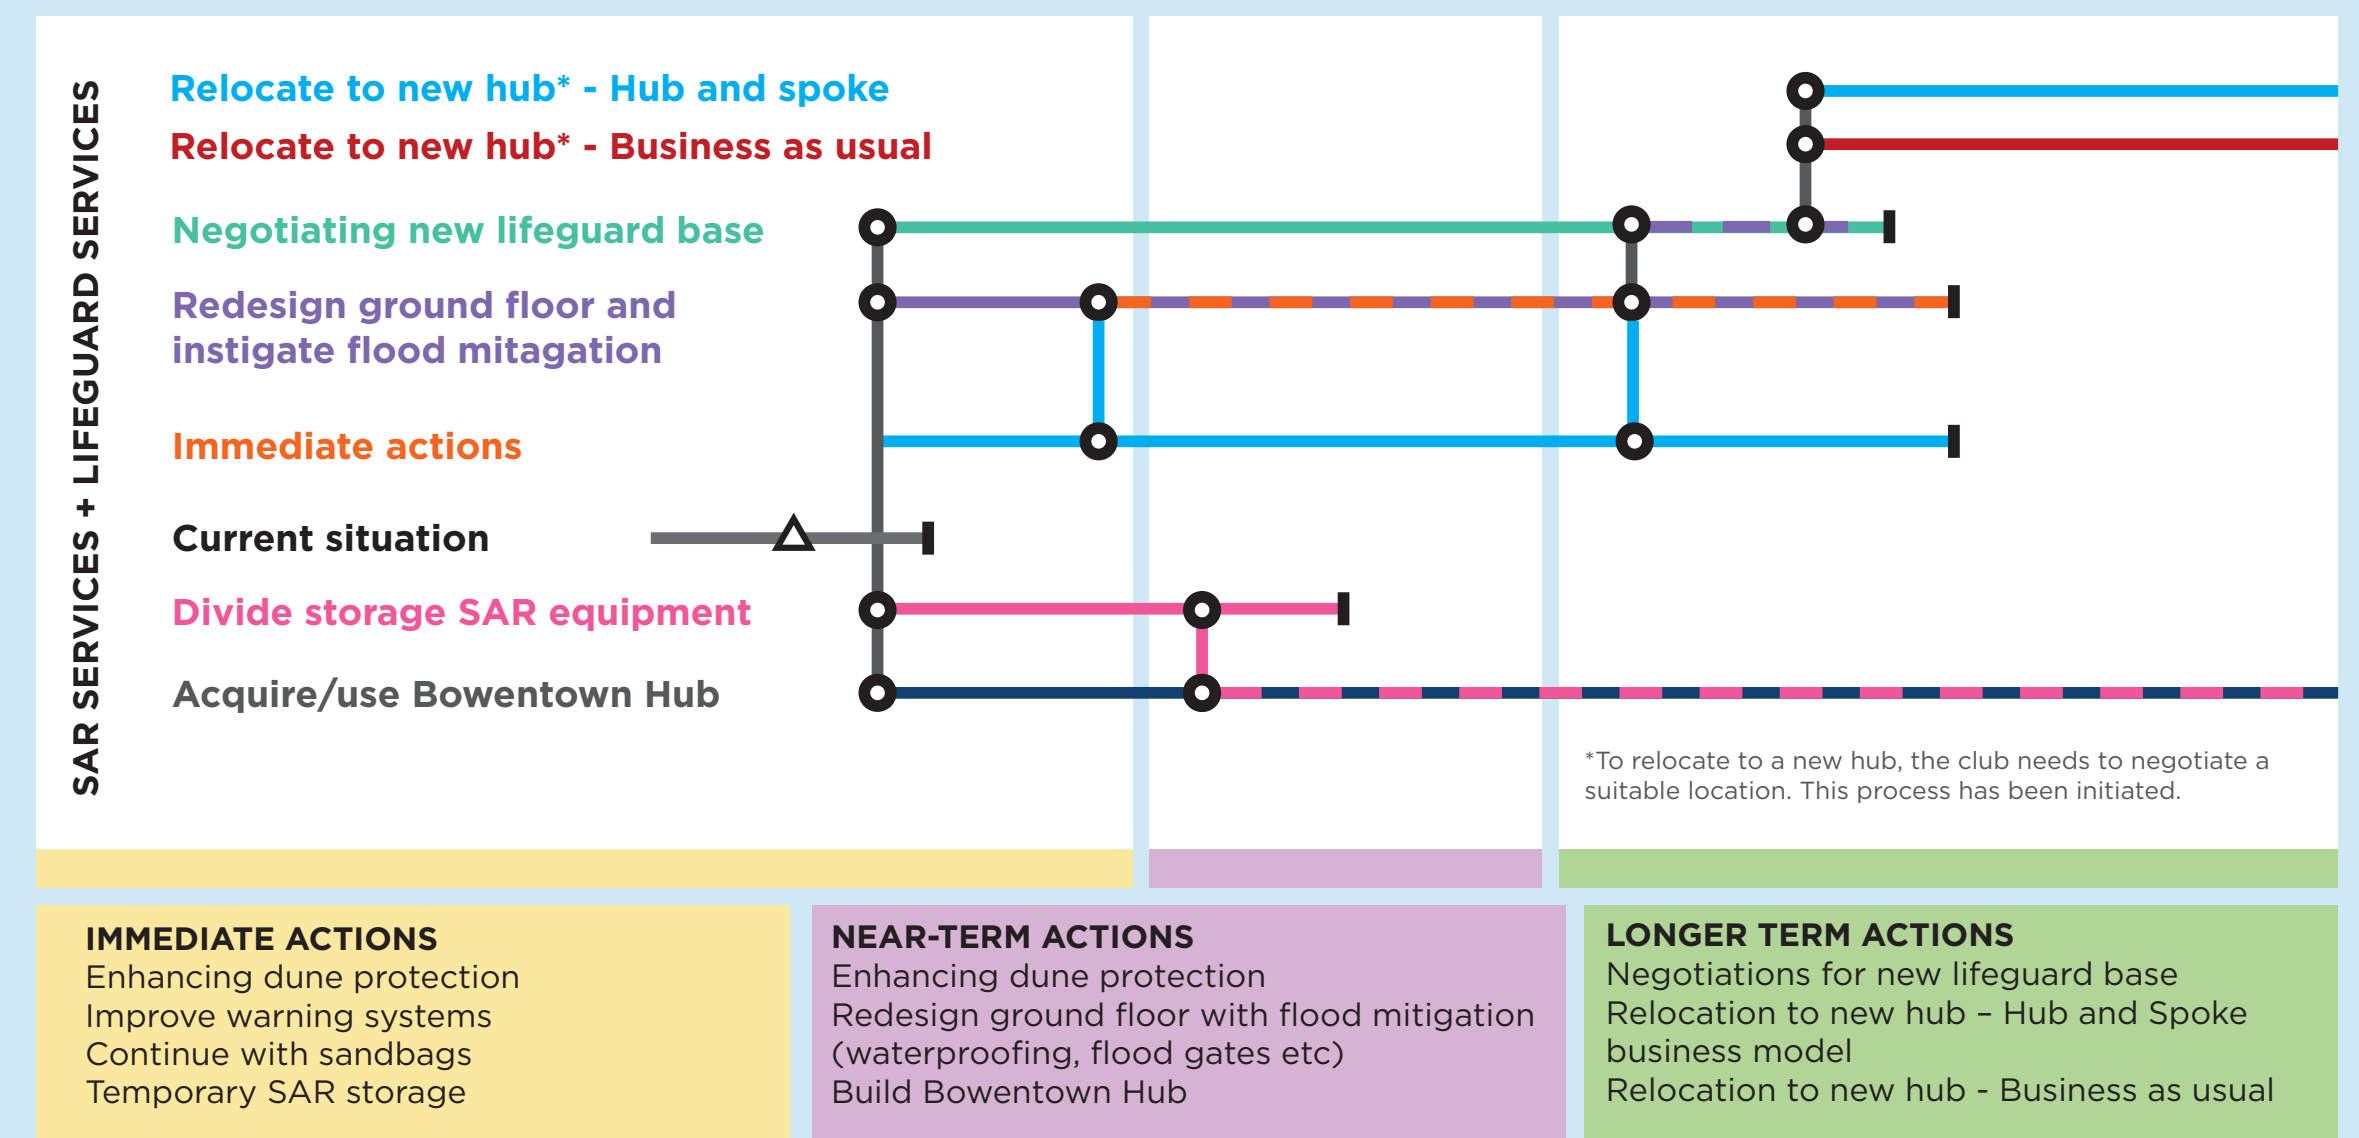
SAR SERVICES + LIFEGUARD SERVICES

Relocate to new hub* - Hub and spoke

Relocate to new hub* - Business as usual

Negotiating new lifeguard base

Redesign ground floor and instigate flood mitigation

Immediate actions

Current situation

Divide storage SAR equipment

Acquire/use Bowentown Hub

*To relocate to a new hub, the club needs to negotiate a suitable location. This process has been initiated.

IMMEDIATE ACTIONS
Enhancing dune protection
Improve warning systems
Continue with sandbags
Temporary SAR storage

NEAR-TERM ACTIONS
Enhancing dune protection
Redesign ground floor with flood mitigation (waterproofing, flood gates etc)
Build Bowentown Hub

LONGER TERM ACTIONS
Negotiations for new lifeguard base
Relocation to new hub – Hub and Spoke business model
Relocation to new hub - Business as usual